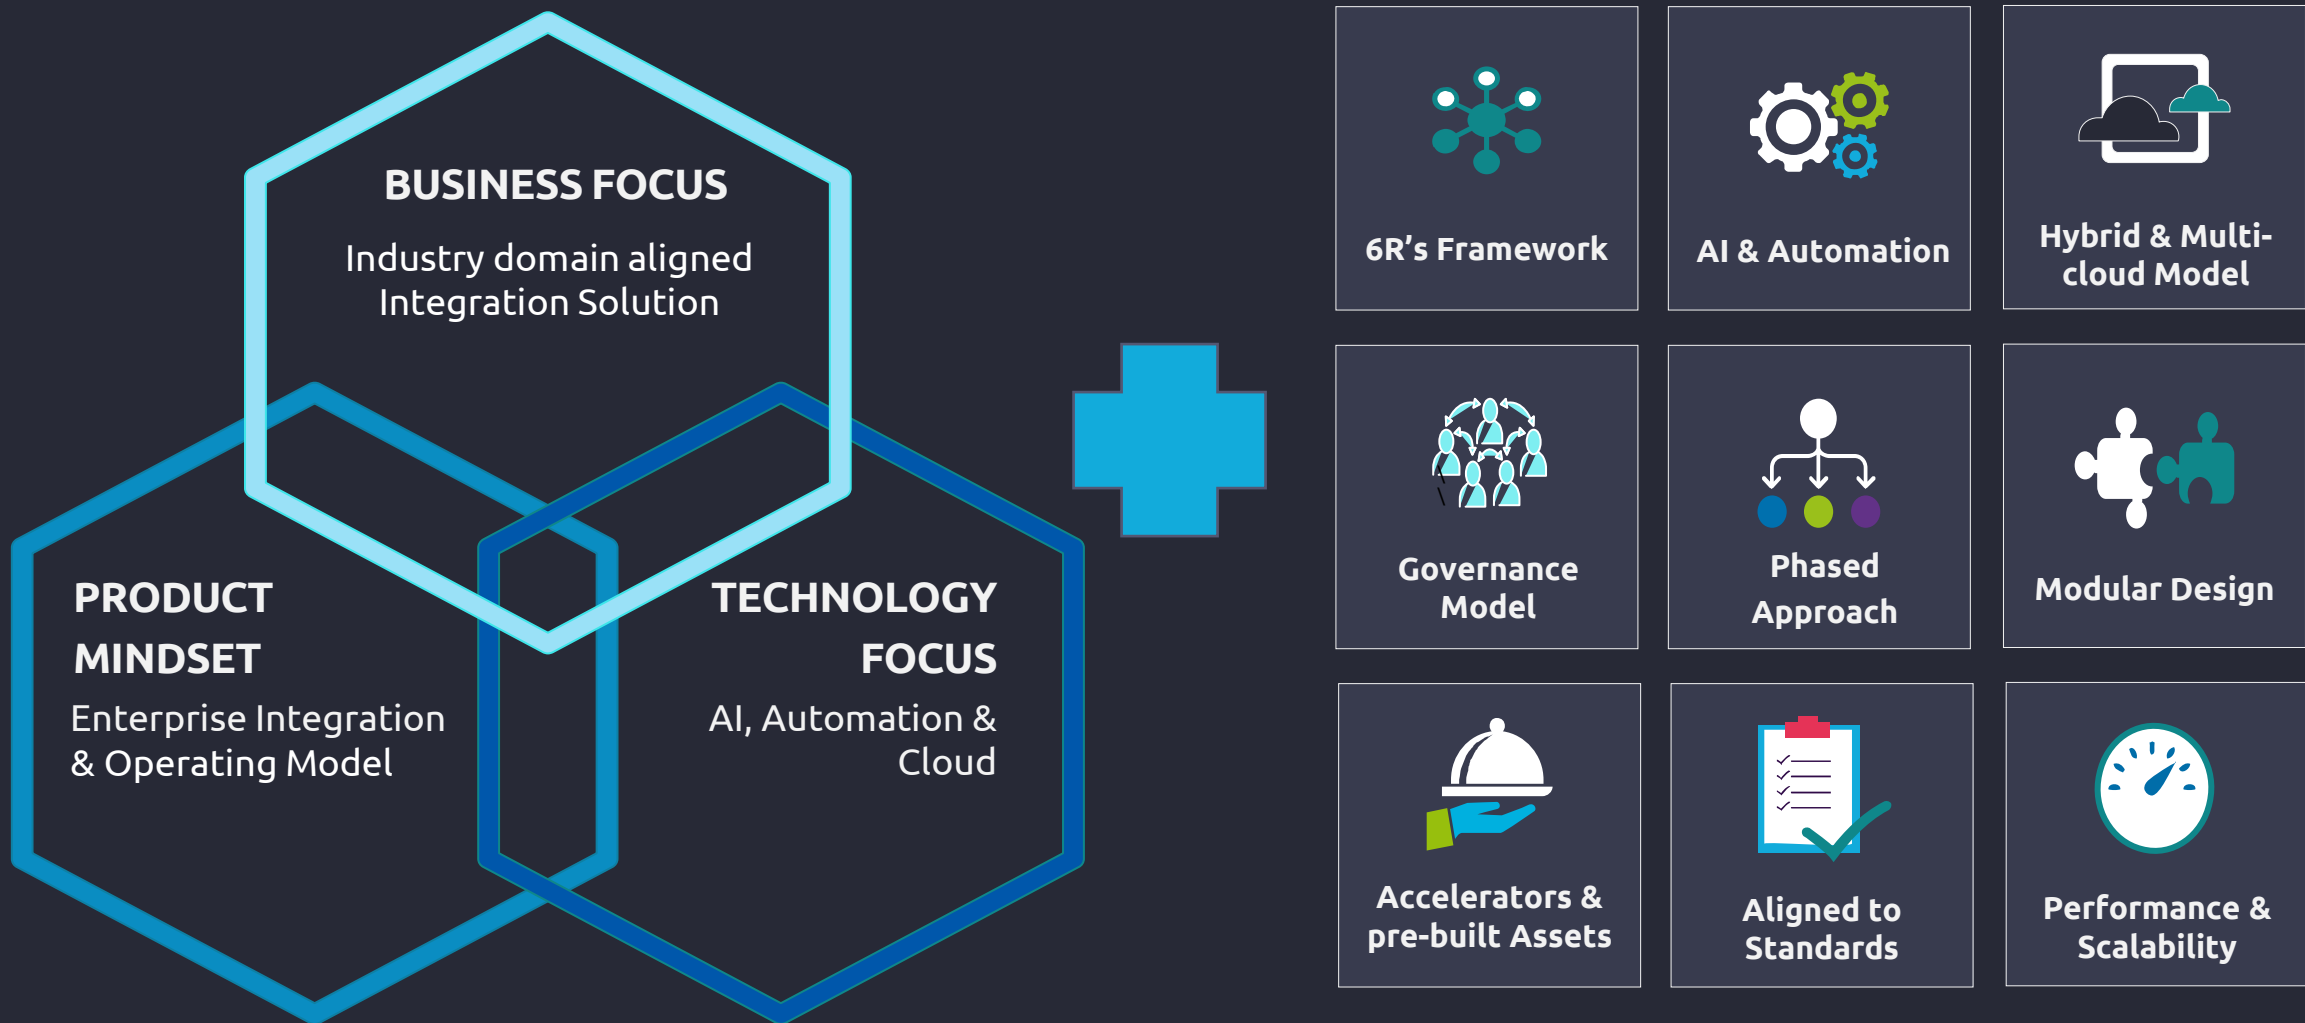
BUSINESS FOCUS
Industry domain aligned Integration Solution

PRODUCT MINDSET
Enterprise Integration & Operating Model

TECHNOLOGY FOCUS
AI, Automation & Cloud

6R's Framework

AI & Automation

Hybrid & Multi-cloud Model

Governance Model

Phased Approach

Modular Design

Accelerators & pre-built Assets

Aligned to Standards

Performance & Scalability